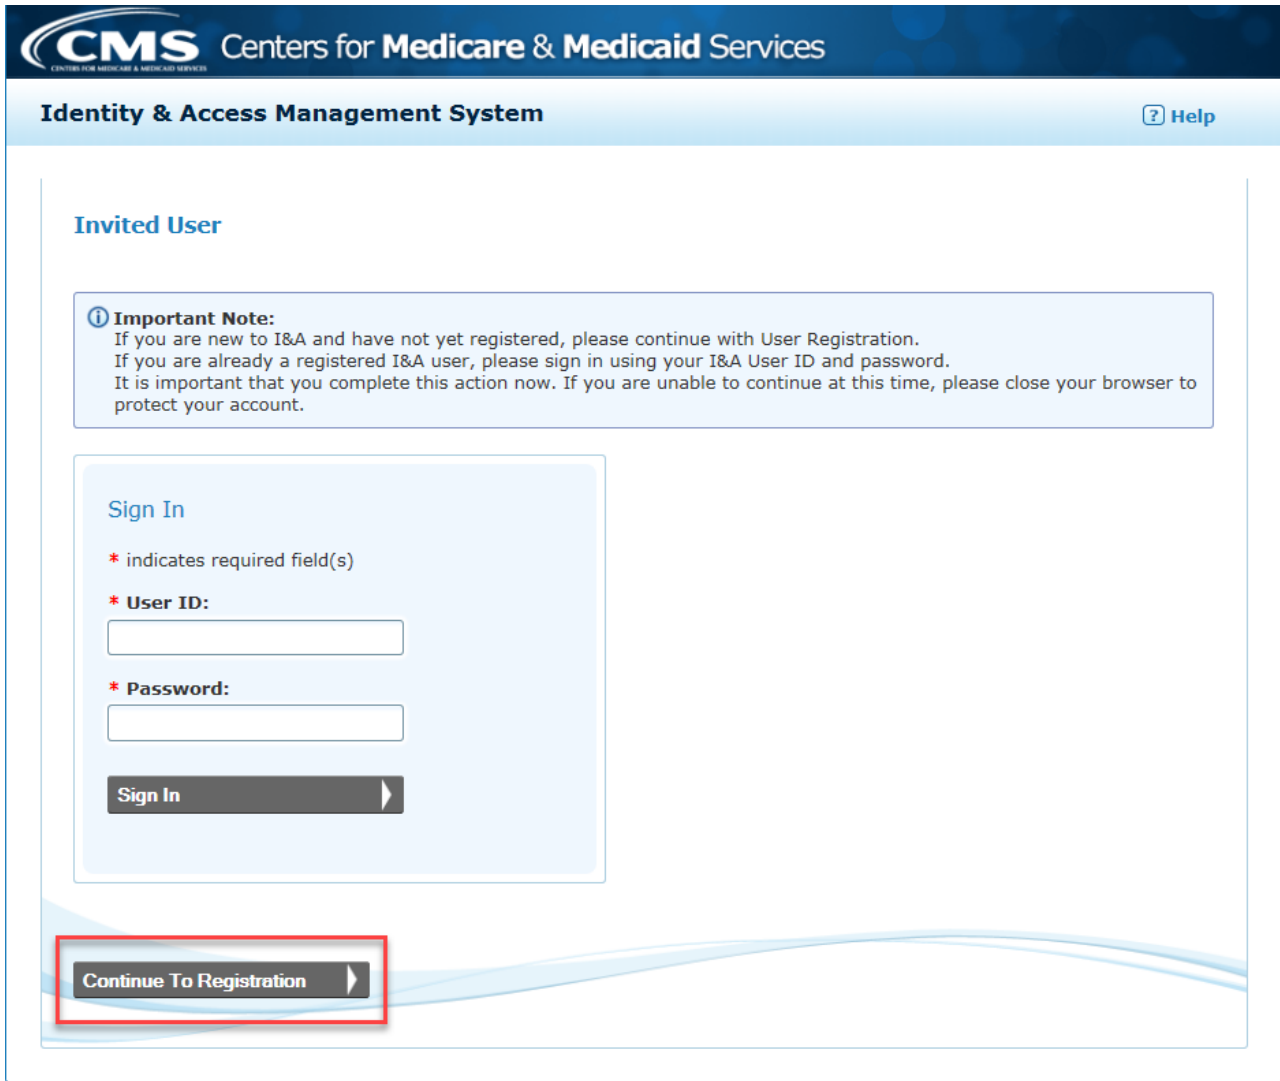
CMS CENTERS FOR MEDICARE & MEDICAID SERVICES Centers for Medicare & Medicaid Services

Identity & Access Management System

? Help

Invited User

Important Note:
If you are new to I&A and have not yet registered, please continue with User Registration.
If you are already a registered I&A user, please sign in using your I&A User ID and password.
It is important that you complete this action now. If you are unable to continue at this time, please close your browser to protect your account.

Sign In

* indicates required field(s)

* User ID:

* Password:

Sign In

Continue To Registration